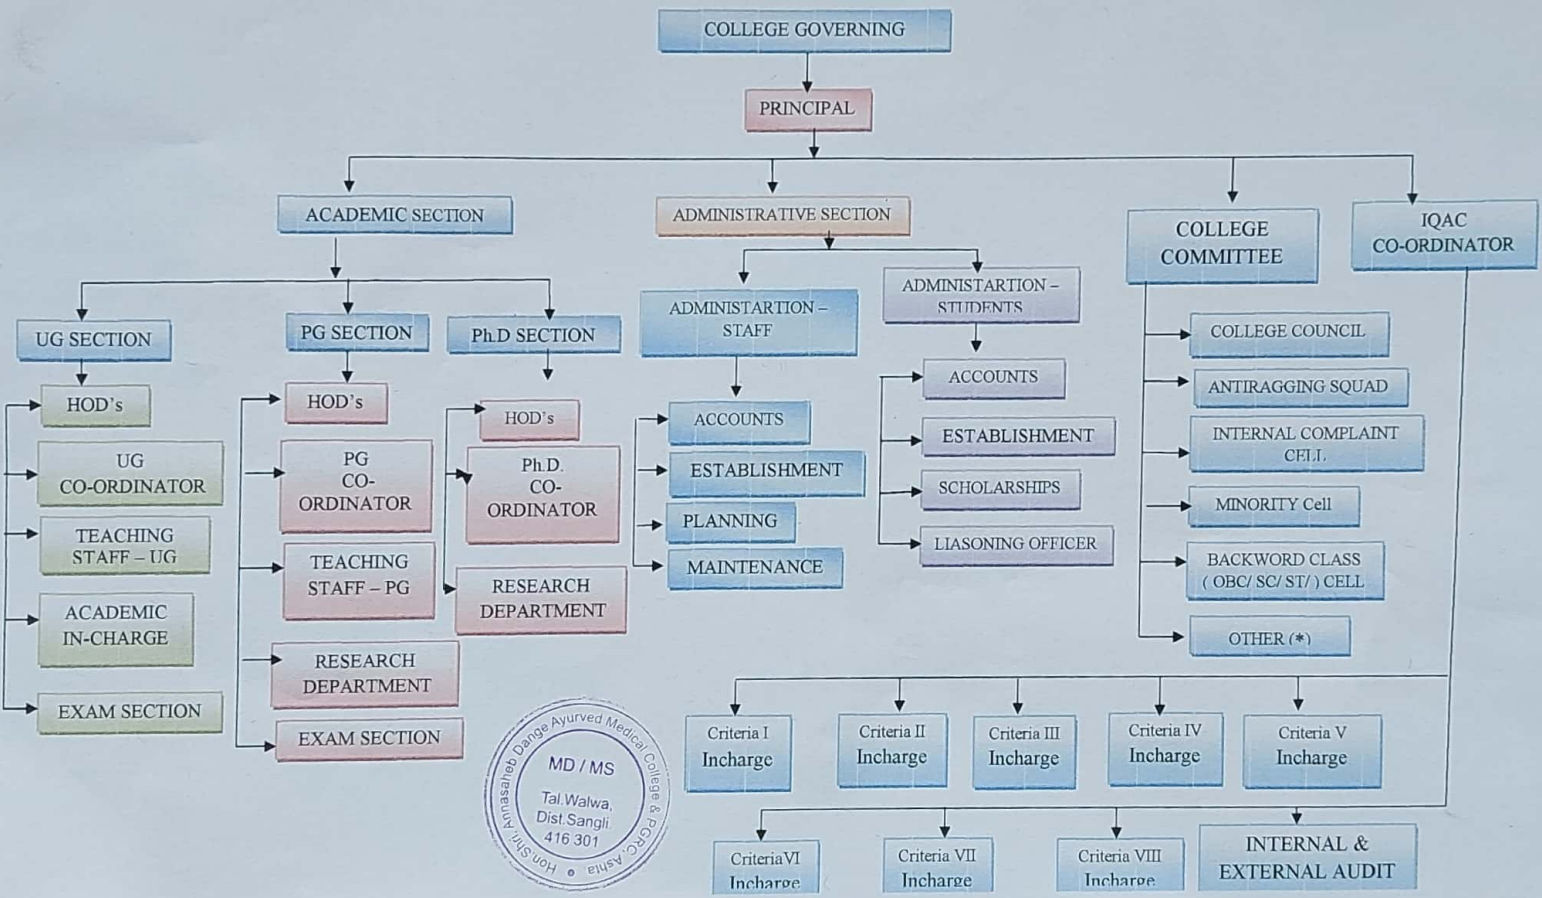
COLLEGE GOVERNING

PRINCIPAL

ACADEMIC SECTION

ADMINISTRATIVE SECTION

COLLEGE COMMITTEE

IQAC CO-ORDINATOR

UG SECTION

PG SECTION

Ph.D SECTION

HOD's

UG CO-ORDINATOR

TEACHING STAFF – UG

ACADEMIC IN-CHARGE

EXAM SECTION

HOD's

PG CO-ORDINATOR

TEACHING STAFF – PG

RESEARCH DEPARTMENT

EXAM SECTION

HOD's

Ph.D. CO-ORDINATOR

RESEARCH DEPARTMENT

ADMINISTARTION – STAFF

ACCOUNTS

ESTABLISHMENT

PLANNING

MAINTENANCE

ADMINISTARTION – STUDENTS

ACCOUNTS

ESTABLISHMENT

SCHOLARSHIPS

LIASONING OFFICER

COLLEGE COUNCIL

ANTIRAGGING SQUAD

INTERNAL COMPLAINT CELL

MINORITY Cell

BACKWORD CLASS ( OBC/ SC/ ST/ ) CELL

OTHER (*)

Criteria I Incharge

Criteria II Incharge

Criteria III Incharge

Criteria IV Incharge

Criteria V Incharge

CriteriaVI Incharge

Criteria VII Incharge

Criteria VIII Incharge

INTERNAL & EXTERNAL AUDIT

Hon.Shri. Annasaheb Dange Ayurved Medical College & PGRC, Ashta
MD / MS
Tal.Walwa, Dist.Sangli. 416 301